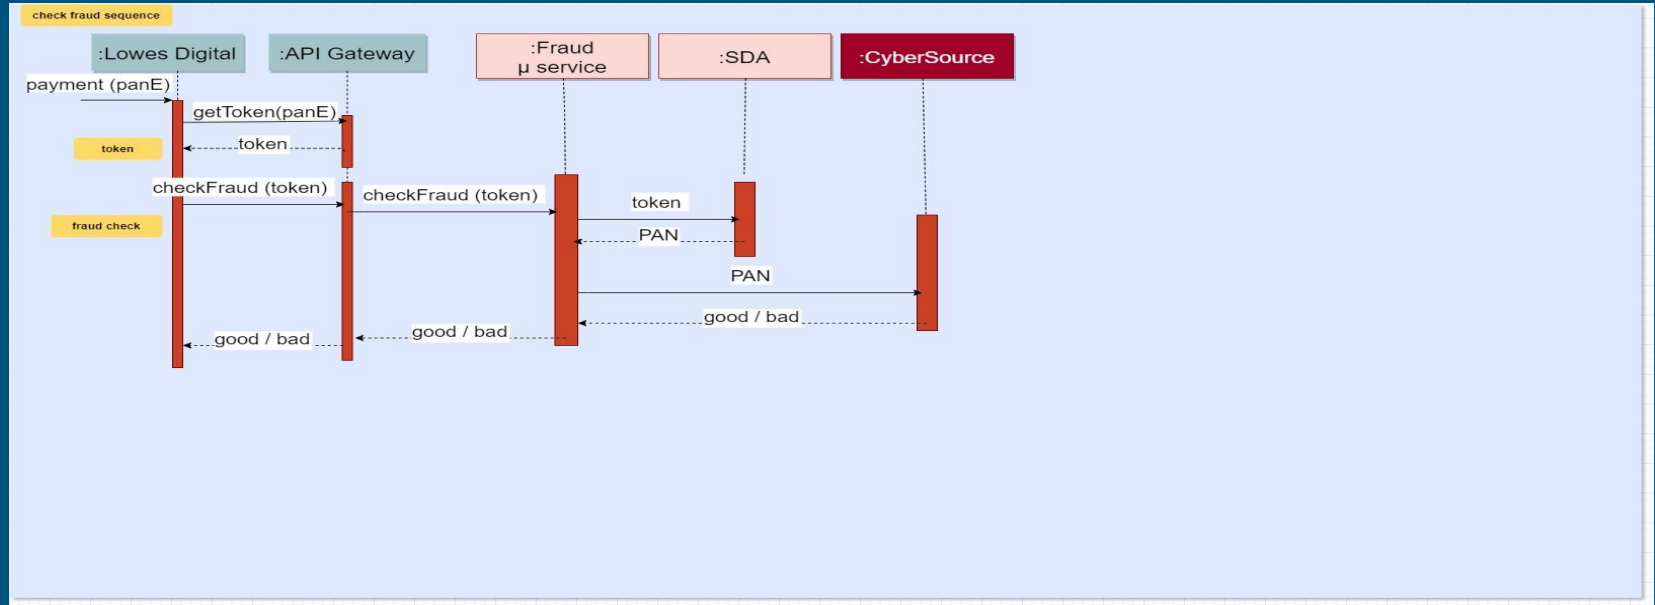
check fraud sequence

:Lowes Digital

:API Gateway

:Fraud
μ service

:SDA

:CyberSource

payment (panE)

getToken(panE)

token

token

checkFraud (token)

checkFraud (token)

fraud check

token

PAN

PAN

good / bad

good / bad

good / bad